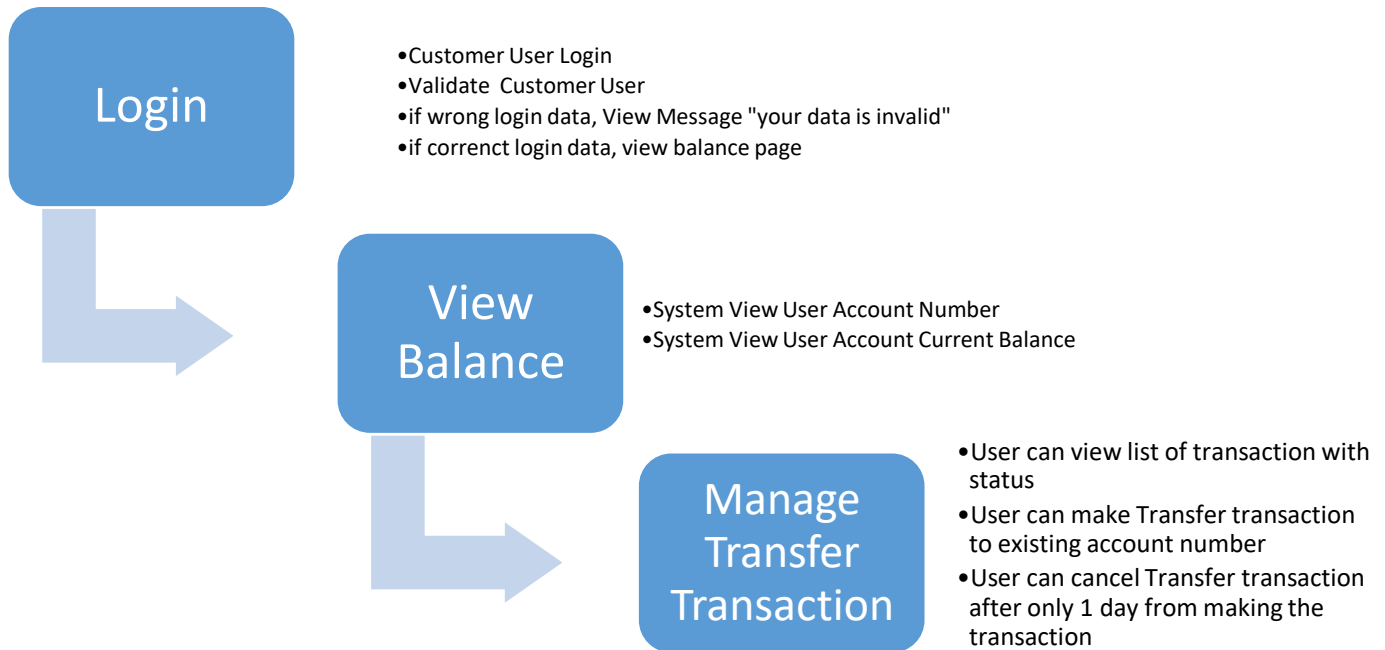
Login

•Customer User Login
•Validate Customer User
•if wrong login data, View Message "your data is invalid"
•if correnct login data, view balance page

View Balance

•System View User Account Number
•System View User Account Current Balance

Manage Transfer Transaction

•User can view list of transaction with status
•User can make Transfer transaction to existing account number
•User can cancel Transfer transaction after only 1 day from making the transaction